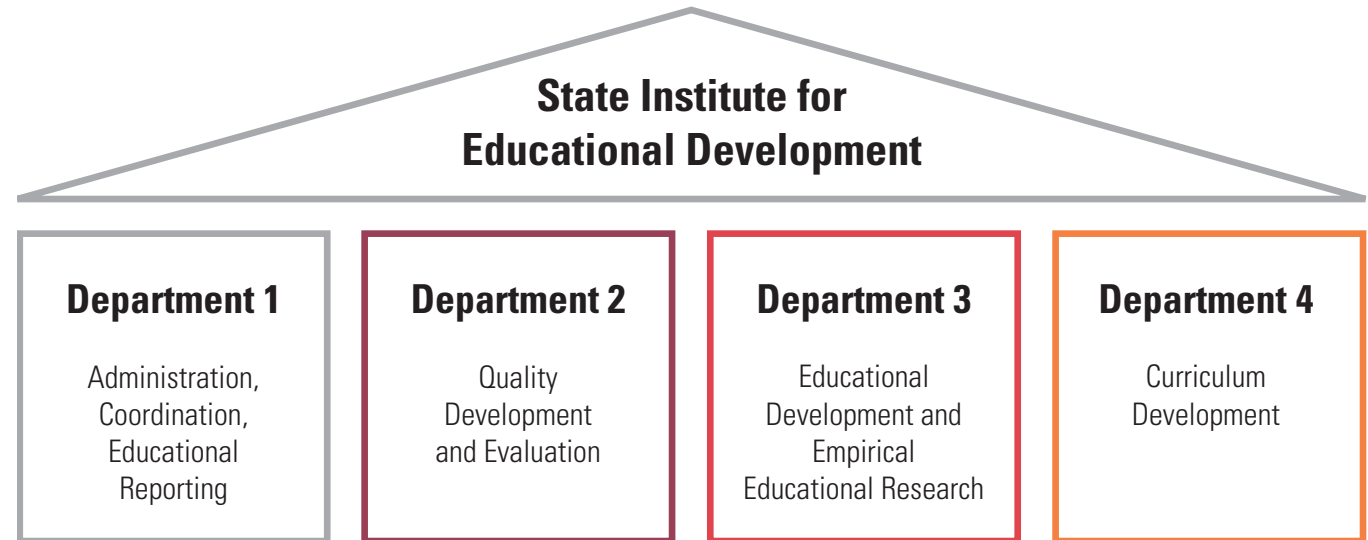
State Institute for Educational Development

Department 1

Administration, Coordination, Educational Reporting

Department 2

Quality Development and Evaluation

Department 3

Educational Development and Empirical Educational Research

Department 4

Curriculum Development